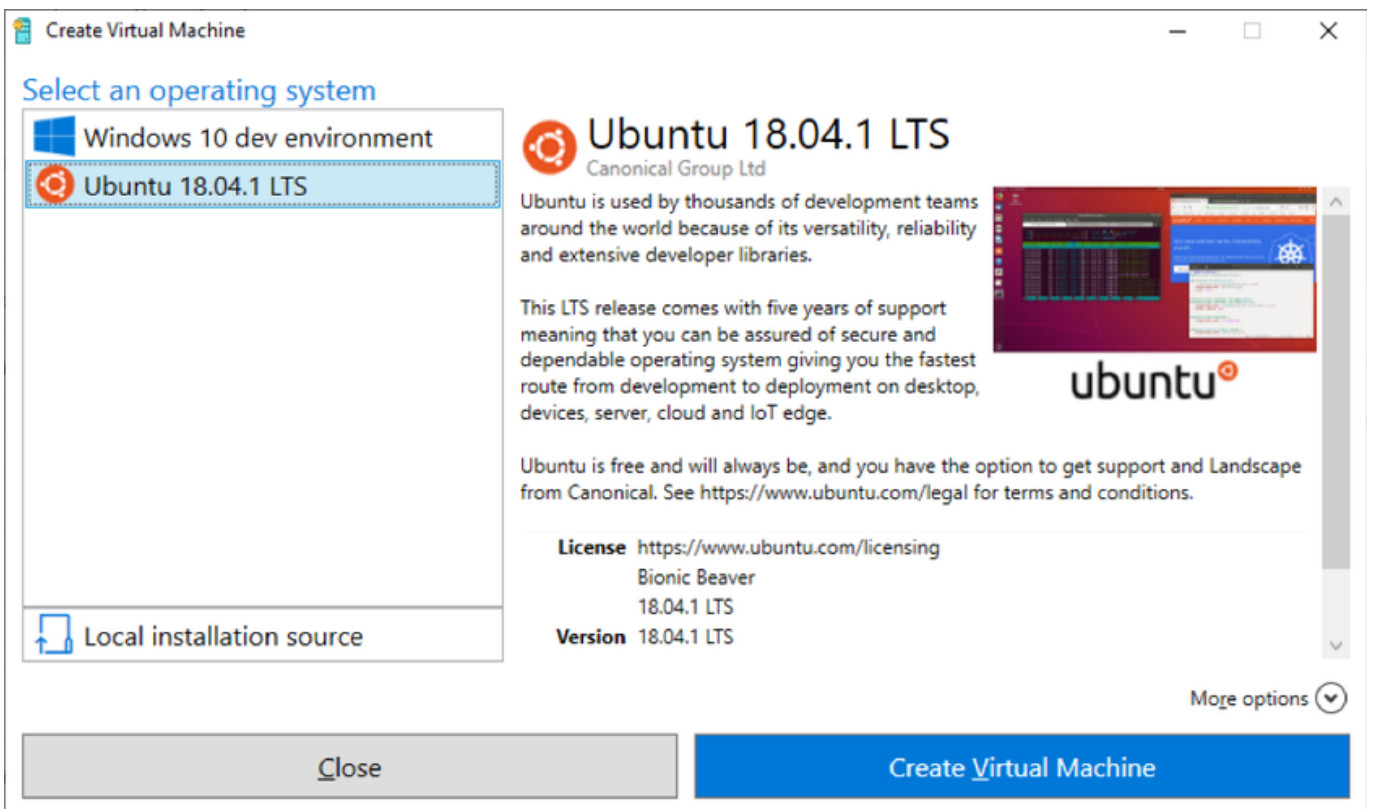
Create Virtual Machine

Select an operating system

Windows 10 dev environment

Ubuntu 18.04.1 LTS

Local installation source

Ubuntu 18.04.1 LTS
Canonical Group Ltd

Ubuntu is used by thousands of development teams around the world because of its versatility, reliability and extensive developer libraries.

This LTS release comes with five years of support meaning that you can be assured of secure and dependable operating system giving you the fastest route from development to deployment on desktop, devices, server, cloud and IoT edge.

ubuntu

Ubuntu is free and will always be, and you have the option to get support and Landscape from Canonical. See https://www.ubuntu.com/legal for terms and conditions.

License https://www.ubuntu.com/licensing
Bionic Beaver
18.04.1 LTS
Version 18.04.1 LTS

More options

Close

Create Virtual Machine